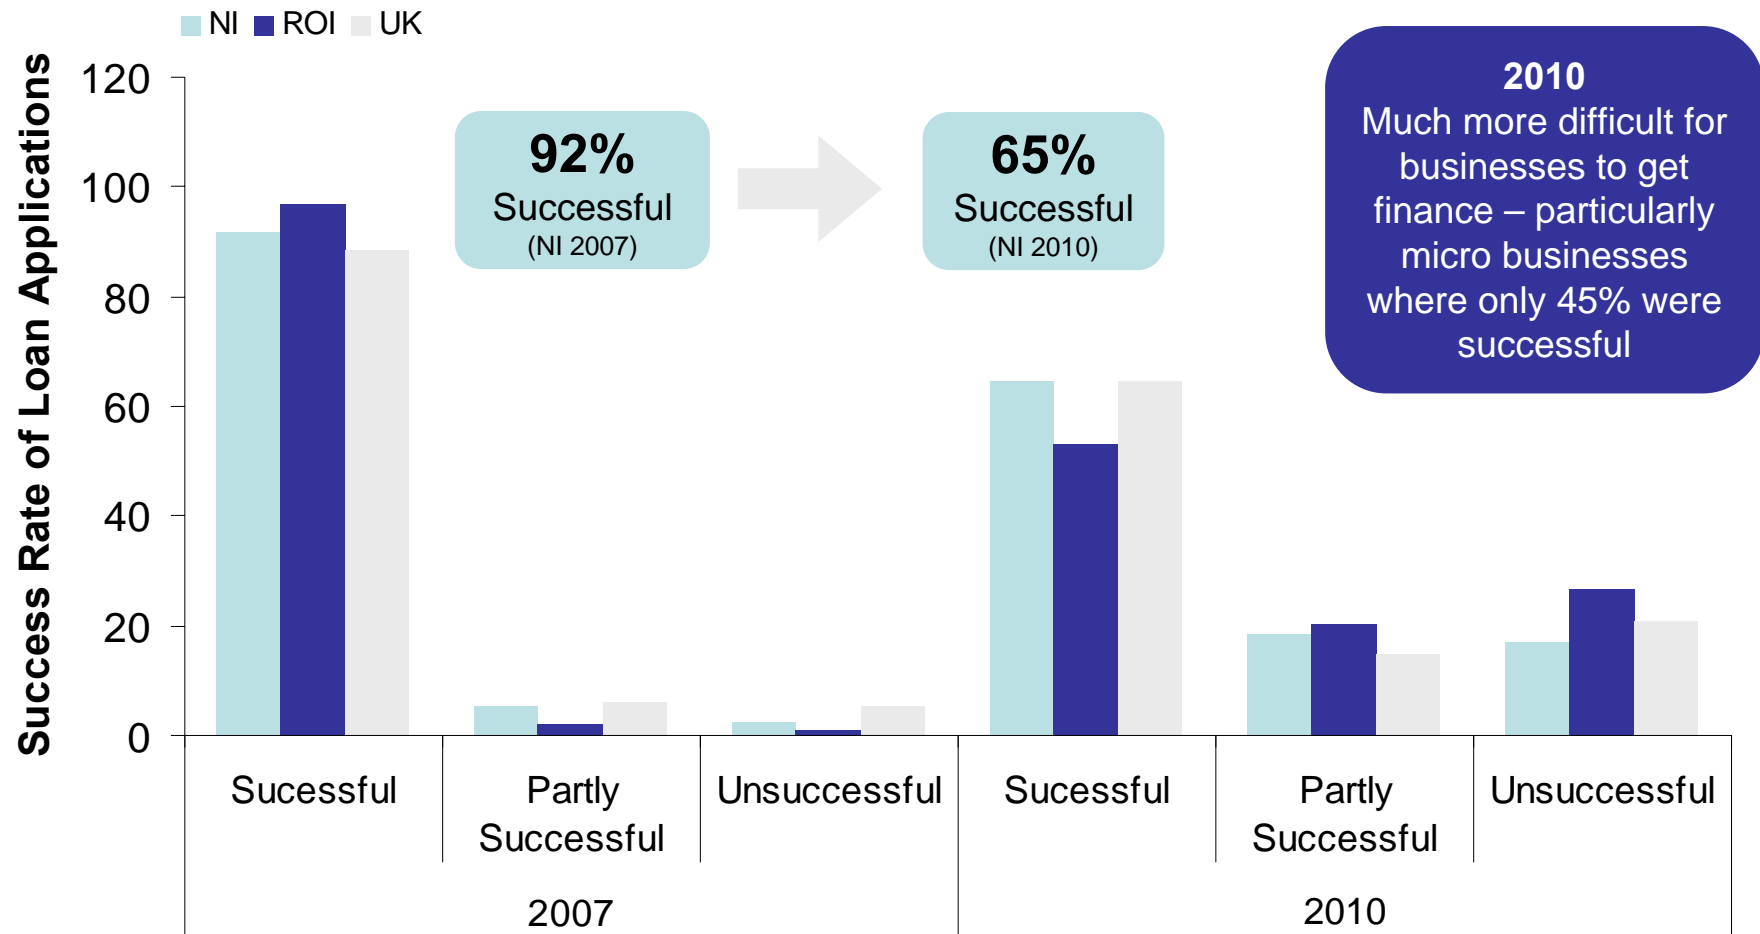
NI ROI UK

Success Rate of Loan Applications

120
100
80
60
40
20
0

92%
Successful
(NI 2007)

65%
Successful
(NI 2010)

2010
Much more difficult for businesses to get finance – particularly micro businesses where only 45% were successful

Sucessful
Partly Successful
Unsuccessful
Sucessful
Partly Successful
Unsuccessful

2007
2010